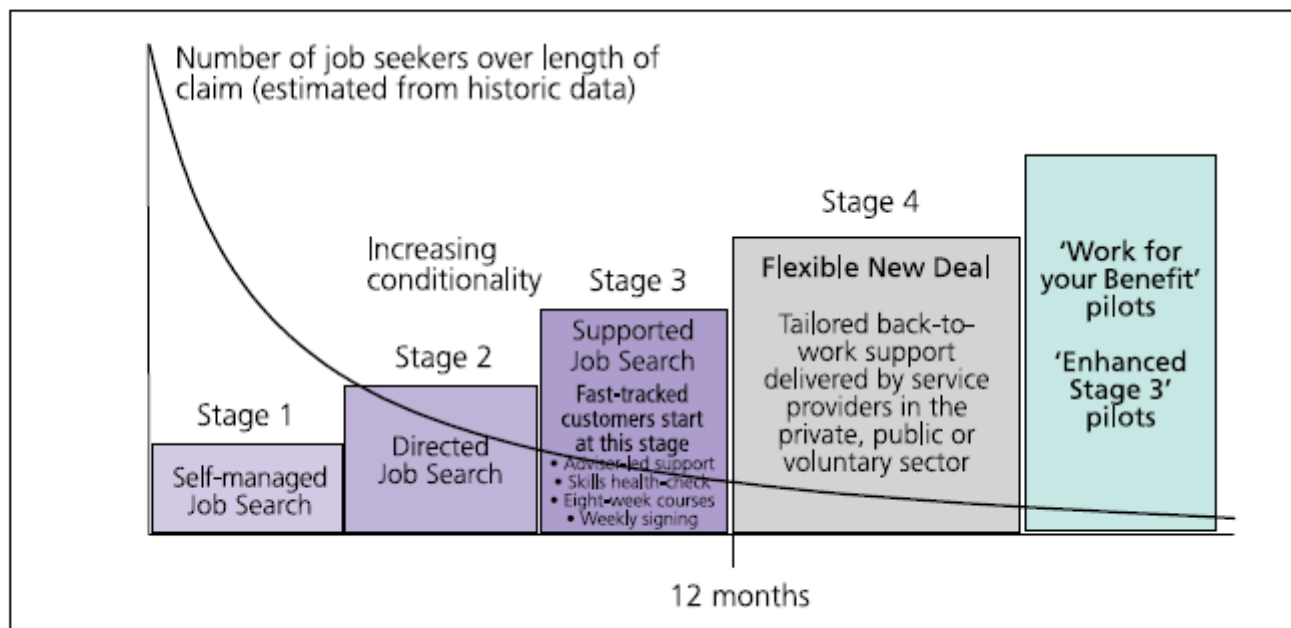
Number of job seekers over length of claim (estimated from historic data)

Increasing conditionality

Stage 1
Self-managed Job Search

Stage 2
Directed Job Search

Stage 3
Supported Job Search
Fast-tracked customers start at this stage
• Adviser-led support
• Skills health-check
• Eight-week courses
• Weekly signing

Stage 4
Flexible New Deal
Tailored back-to-work support delivered by service providers in the private, public or voluntary sector

'Work for your Benefit' pilots

'Enhanced Stage 3' pilots

12 months